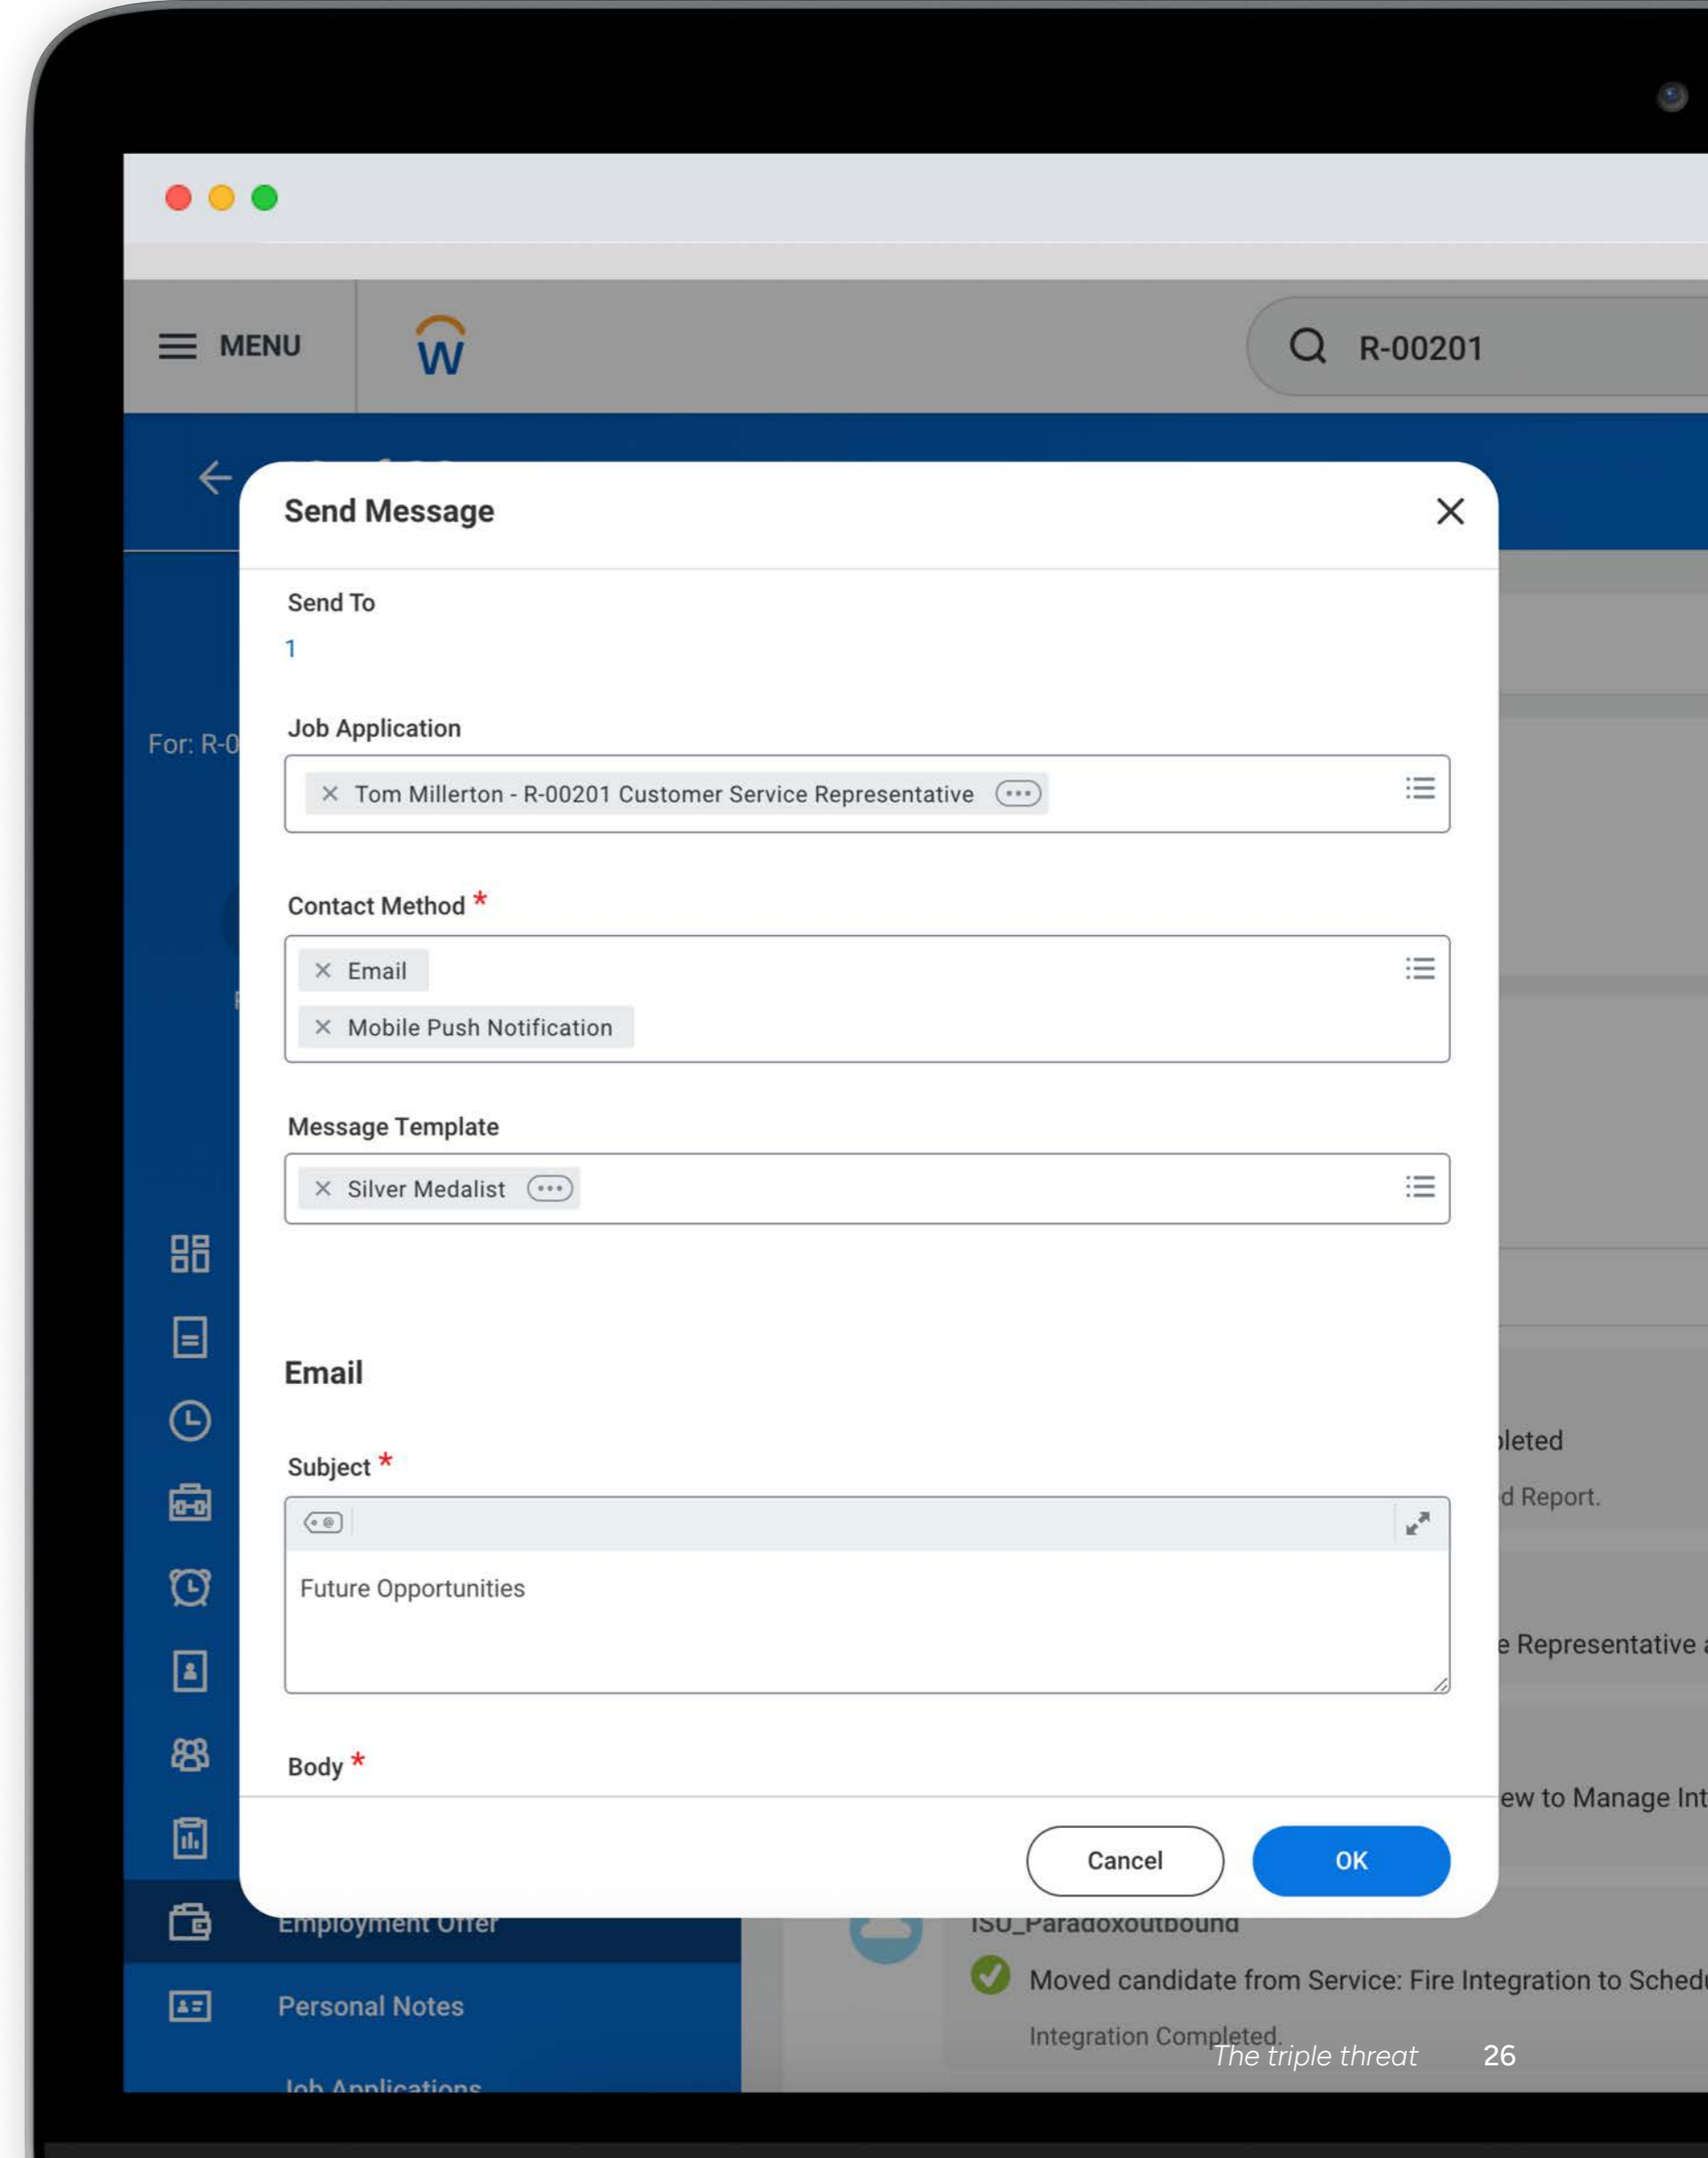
MENU

R-00201

For: R-0

Send Message

Send To

1

Job Application

Tom Millerton - R-00201 Customer Service Representative

Contact Method *

Email

Mobile Push Notification

Message Template

Silver Medalist

Email

Subject *

Future Opportunities

Body *

Cancel

OK

pleted

d Report.

e Representative

ew to Manage Int

Employment Offer

ISU_Paradoxoutbound

Moved candidate from Service: Fire Integration to Sched

Integration Completed.

Personal Notes

Job Applications

The triple threat

26